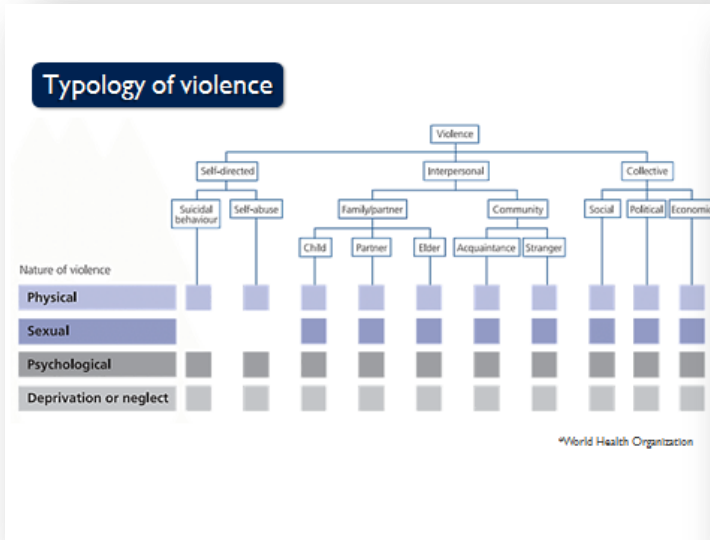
Typology of violence

Violence

Self-directed
Interpersonal
Collective

Suicidal behaviour
Self-abuse
Family/partner
Community
Social
Political
Economic

Child
Partner
Elder
Acquaintance
Stranger

Nature of violence

Physical

Sexual

Psychological

Deprivation or neglect

*World Health Organization